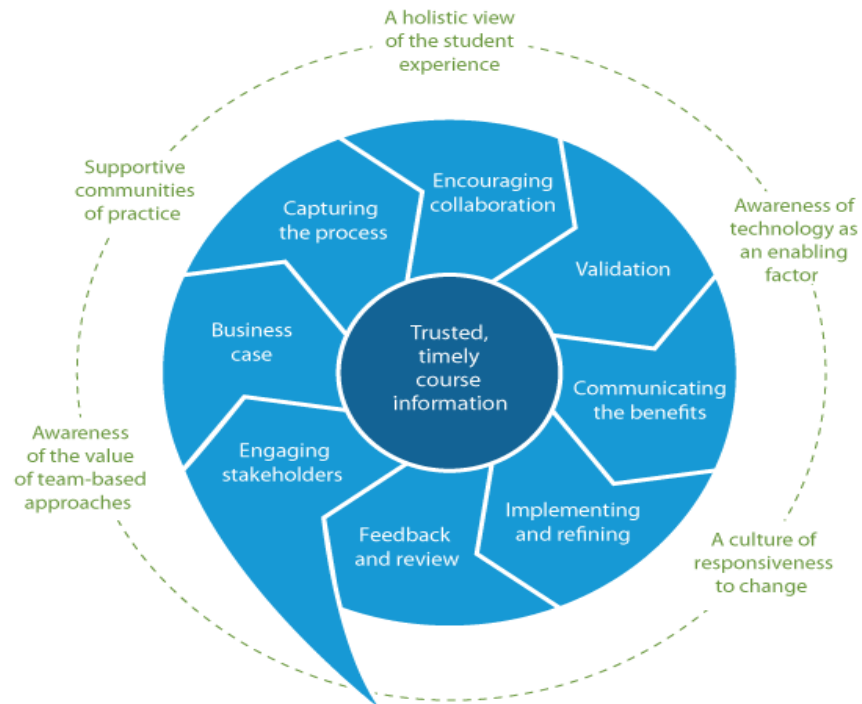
A holistic view of the student experience

Awareness of technology as an enabling factor

A culture of responsiveness to change

Awareness of the value of team-based approaches

Supportive communities of practice

Trusted, timely course information

Capturing the process

Encouraging collaboration

Validation

Communicating the benefits

Implementing and refining

Feedback and review

Engaging stakeholders

Business case